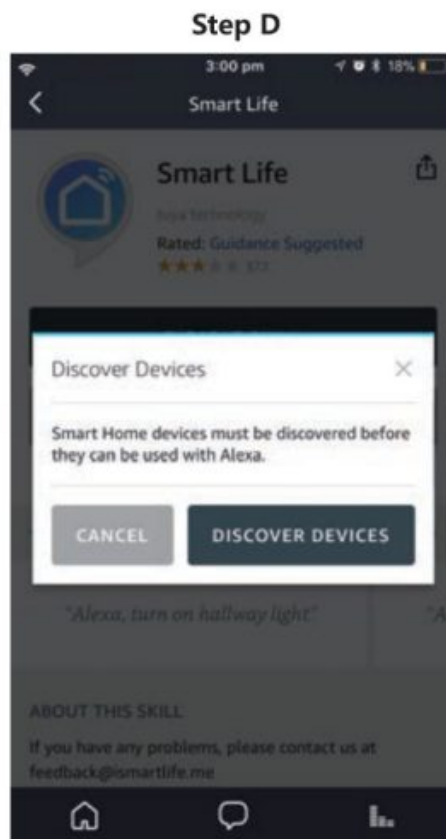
Step D

3:00 pm
18%

Smart Life

Smart Life
Tuya technology
Rated: Guidance Suggested
373

Discover Devices

Smart Home devices must be discovered before they can be used with Alexa.

CANCEL
DISCOVER DEVICES

"Alexa, turn on hallway light"
"A

ABOUT THIS SKILL
If you have any problems, please contact us at feedback@ismartlife.me